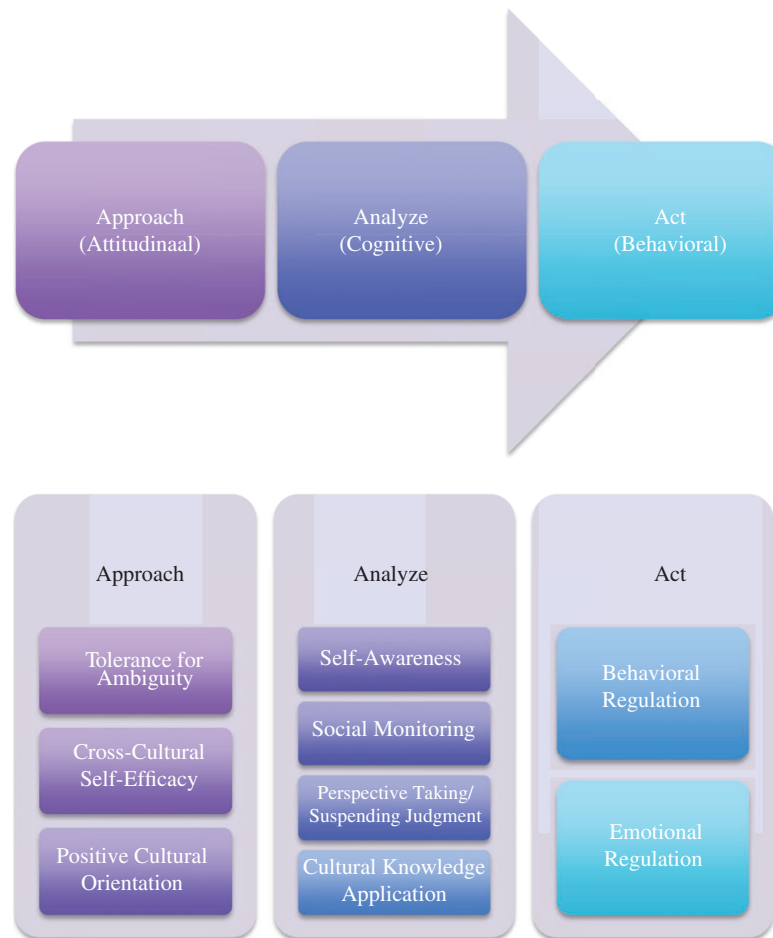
Approach (Attitudinaal)

Analyze (Cognitive)

Act (Behavioral)

Approach

Tolerance for Ambiguity

Cross-Cultural Self-Efficacy

Positive Cultural Orientation

Analyze

Self-Awareness

Social Monitoring

Perspective Taking/ Suspending Judgment

Cultural Knowledge Application

Act

Behavioral Regulation

Emotional Regulation